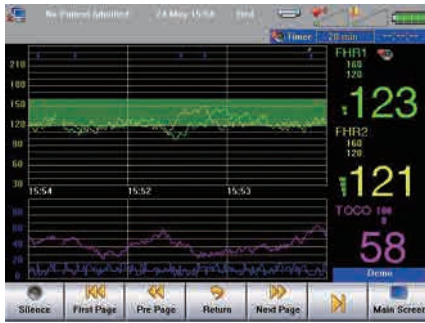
No Patient Admitted 24 May 15:54 Bed

Timer 20 min

210
180
150
120
90
60
30

15:54 15:52 15:53

100
80
60
40
20
0

FHR1
160
120
123

FHR2
160
120
121

TOCO 100
58

Demo

Silence First Page Pre Page Return Next Page Main Screen